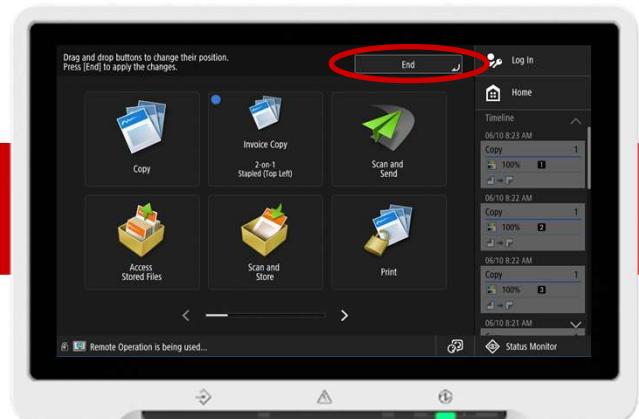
Drag and drop buttons to change their position.
Press [End] to apply the changes.

End

Log In

Home

Copy

Invoice Copy
2-on-1
Stapled (Top Left)

Scan and
Send

Access
Stored Files

Scan and
Store

Print

Timeline
06/10 8:23 AM
Copy 1
100% 1
06/10 8:22 AM
Copy 1
100% 2
06/10 8:22 AM
Copy 1
100% 3
06/10 8:21 AM

Remote Operation is being used...

Status Monitor